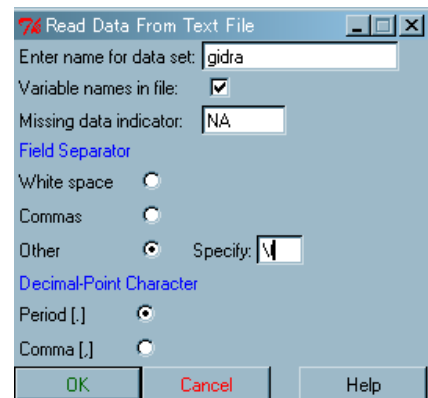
Tk Read Data From Text File

Enter name for data set: gidra

Variable names in file:

Missing data indicator: NA

Field Separator

White space

Commas

Other Specify: \t

Decimal-Point Character

Period [.]

Comma [,]

OK Cancel Help